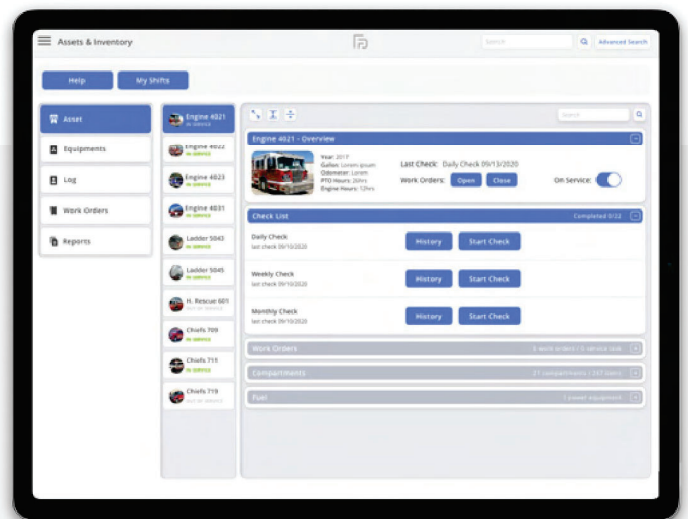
Assets & Inventory

Search

Advanced Search

Help

My Shifts

Asset

Equipments

Log

Work Orders

Reports

Engine #021
IN SERVICE

Engine #022
IN SERVICE

Engine #023
IN SERVICE

Engine #031
IN SERVICE

Ladder 5043
IN SERVICE

Ladder 5045
IN SERVICE

H. Rescue 601
OUT OF SERVICE

Chiefs 709
IN SERVICE

Chiefs 711
IN SERVICE

Chiefs 719
OUT OF SERVICE

Search

Engine #021 - Overview

Year: 2017
Gallon: Lorem ipsum
Odometer: Lorem
PTO Hours: 20Hrs
Engine Hours: 12hrs

Last Check: Daily Check 09/13/2020

Work Orders: Open Close

On Service:

Check List

Completed 0/22

Daily Check
last check 09/10/2020

History

Start Check

Weekly Check
last check 09/10/2020

History

Start Check

Monthly Check
last check 09/10/2020

History

Start Check

Work Orders

3 work orders / 3 service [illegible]

Compartments

31 compartments / 247 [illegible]

Fuel

1 power equipment